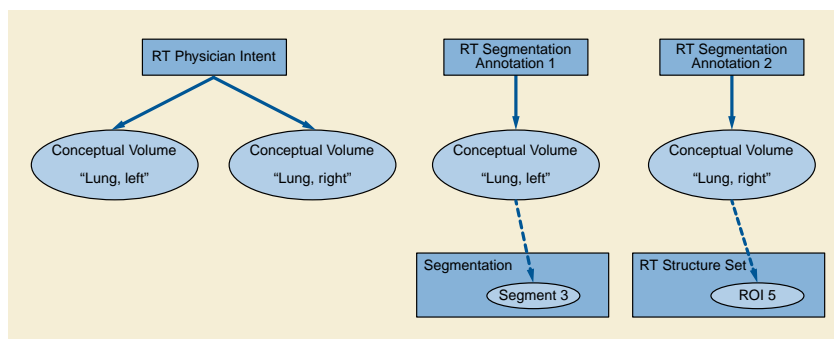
RT Physician Intent

Conceptual Volume
“Lung, left”

Conceptual Volume
“Lung, right”

RT Segmentation Annotation 1

Conceptual Volume
“Lung, left”

Segmentation

Segment 3

RT Segmentation Annotation 2

Conceptual Volume
“Lung, right”

RT Structure Set

ROI 5